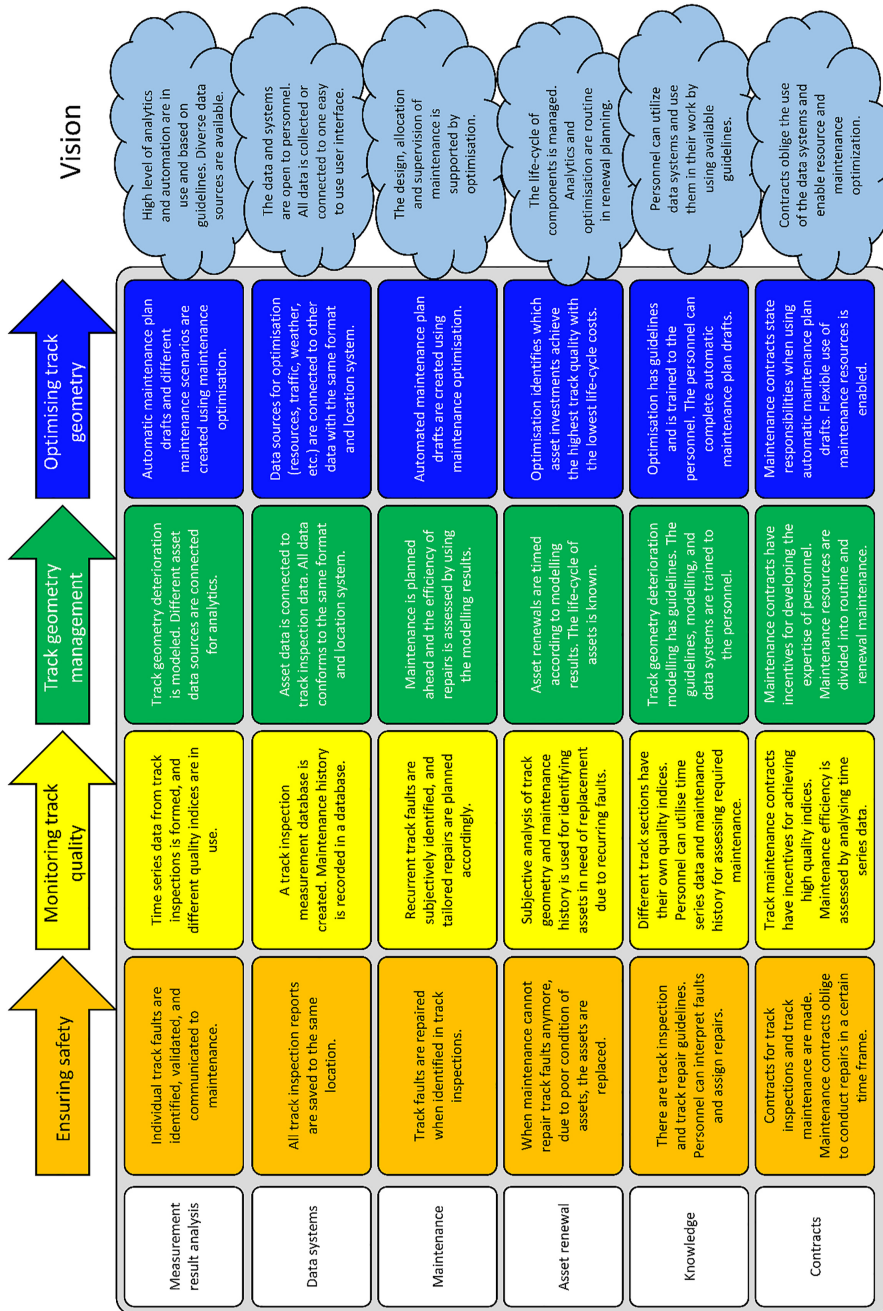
| | Ensuring safety | Monitoring track quality | Track geometry management | Optimising track geometry | Vision |
|---|---|---|---|---|---|
| Measurement result analysis | Individual track faults are identified, validated, and communicated to maintenance. | Time series data from track inspections is formed, and different quality indices are in use. | Track geometry deterioration is modeled. Different asset data sources are connected for analytics. | Automatic maintenance plan drafts and different maintenance scenarios are created using maintenance optimisation. | High level of analytics and automation are in use and based on guidelines. Diverse data sources are available. |
| Data systems | All track inspection reports are saved to the same location. | A track inspection measurement database is created. Maintenance history is recorded in a database. | Asset data is connected to track inspection data. All data conforms to the same format and location system. | Data sources for optimisation (resources, traffic, weather, etc.) are connected to other data with the same format and location system. | The data and systems are open to personnel. All data is collected or connected to one easy to use user interface. |
| Maintenance | Track faults are repaired when identified in track inspections. | Recurrent track faults are subjectively identified, and tailored repairs are planned accordingly. | Maintenance is planned ahead and the efficiency of repairs is assessed by using the modelling results. | Automated maintenance plan drafts are created using maintenance optimisation. | The design, allocation and supervision of maintenance is supported by optimisation. |
| Asset renewal | When maintenance cannot repair track faults anymore, due to poor condition of assets, the assets are replaced. | Subjective analysis of track geometry and maintenance history is used for identifying assets in need of replacement due to recurring faults. | Asset renewals are timed according to modelling results. The life-cycle of assets is known. | Optimisation identifies which asset investments achieve the highest track quality with the lowest life-cycle costs. | The life-cycle of components is managed. Analytics and optimisation are routine in renewal planning. |
| Knowledge | There are track inspection and track repair guidelines. Personnel can interpret faults and assign repairs. | Different track sections have their own quality indices. Personnel can utilise time series data and maintenance history for assessing required maintenance. | Track geometry deterioration modelling has guidelines. The guidelines, modelling, and data systems are trained to the personnel. | Optimisation has guidelines and is trained to the personnel. The personnel can complete automatic maintenance plan drafts. | Personnel can utilize data systems and use them in their work by using available guidelines. |
| Contracts | Contracts for track inspections and track maintenance are made. Maintenance contracts oblige to conduct repairs in a certain time frame. | Track maintenance contracts have incentives for achieving high quality indices. Maintenance efficiency is assessed by analysing time series data. | Maintenance contracts have incentives for developing the expertise of personnel. Maintenance resources are divided into routine and renewal maintenance. | Maintenance contracts state responsibilities when using automatic maintenance plan drafts. Flexible use of maintenance resources is enabled. | Contracts oblige the use of the data systems and enable resource and maintenance optimization. |